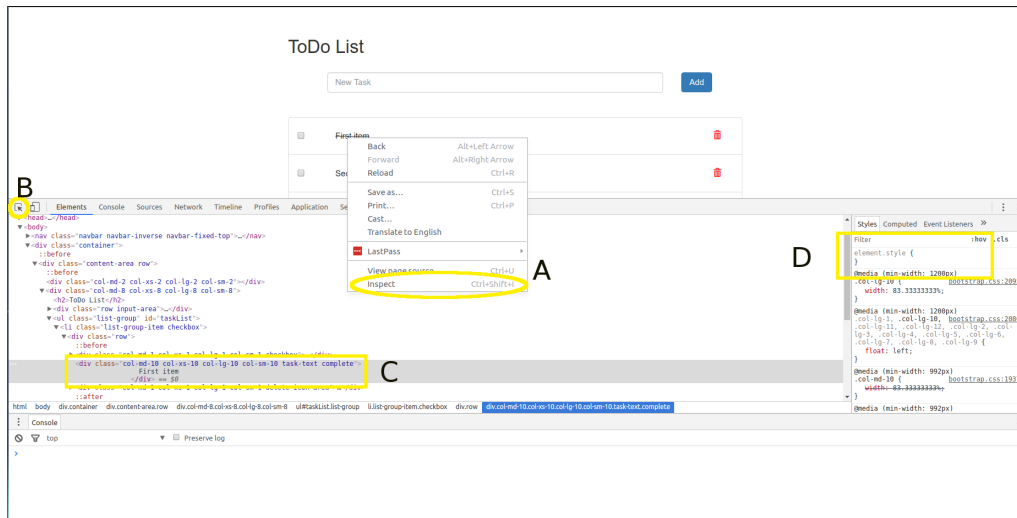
ToDo List

New Task

Add

First item

Sec

Back Alt+Left Arrow
Forward Alt+Right Arrow
Reload Ctrl+R

Save as... Ctrl+S
Print... Ctrl+P
Cast...
Translate to English

LastPass

View page source Ctrl+U
Inspect Ctrl+Shift+I

A

B

Elements Console Sources Network Timeline Profiles Application Se

<head>…</head>
▼<body>
►<nav class="navbar navbar-inverse navbar-fixed-top">…</nav>
▼<div class="container">
::before
▼<div class="content-area row">
::before
<div class="col-md-2 col-xs-2 col-lg-2 col-sm-2"></div>
▼<div class="col-md-8 col-xs-8 col-lg-8 col-sm-8">
<h2>ToDo List</h2>
►<div class="row input-area">…</div>
▼<ul class="list-group" id="taskList">
▼<li class="list-group-item checkbox">
▼<div class="row">
::before
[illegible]
<div class="col-md-10 col-xs-10 col-lg-10 col-sm-10 task-text complete">
First item
</div> == $0
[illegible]
::after

C

html body div.container div.content-area.row div.col-md-8.col-xs-8.col-lg-8.col-sm-8 ul#taskList.list-group li.list-group-item.checkbox div.row div.col-md-10.col-xs-10.col-lg-10.col-sm-10.task-text.complete

Console

top Preserve log

Styles Computed Event Listeners »

Filter :hov .cls

element.style {
}

D

@media (min-width: 1200px)
.col-lg-10 { bootstrap.css:209
width: 83.33333333%;
}

@media (min-width: 1200px)
.col-lg-1, .col-lg-10, bootstrap.css:208
.col-lg-11, .col-lg-12, .col-lg-2, .col-lg-3, .col-lg-4, .col-lg-5, .col-lg-6, .col-lg-7, .col-lg-8, .col-lg-9 {
float: left;
}

@media (min-width: 992px)
.col-md-10 { bootstrap.css:193
width: 83.33333333%;
}

@media (min-width: 992px)